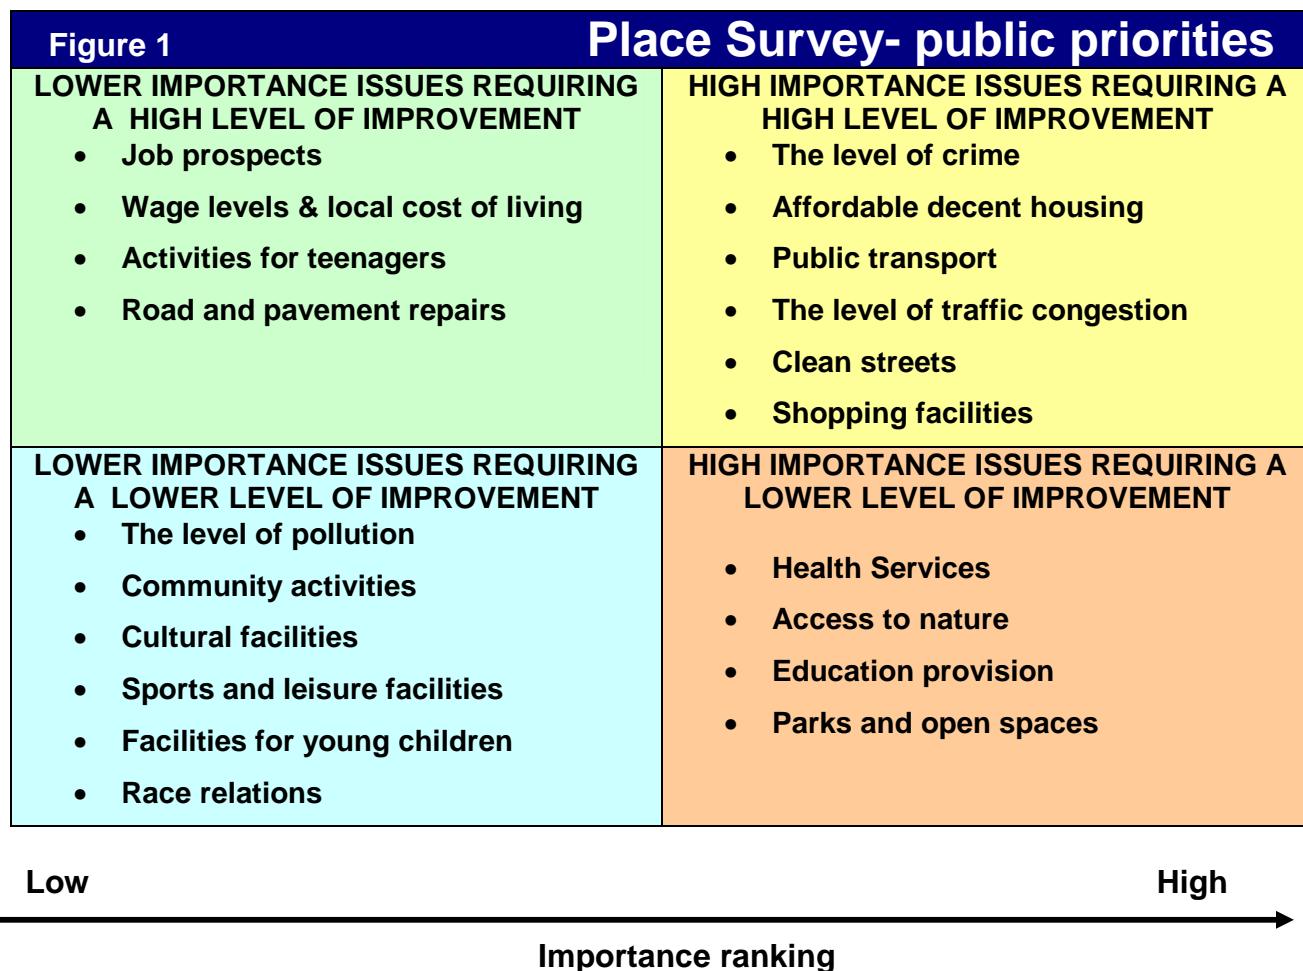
Figure 1

Place Survey- public priorities

| LOWER IMPORTANCE ISSUES REQUIRING A HIGH LEVEL OF IMPROVEMENT | HIGH IMPORTANCE ISSUES REQUIRING A HIGH LEVEL OF IMPROVEMENT |
|---|---|
| • Job prospects<br>• Wage levels & local cost of living<br>• Activities for teenagers<br>• Road and pavement repairs | • The level of crime<br>• Affordable decent housing<br>• Public transport<br>• The level of traffic congestion<br>• Clean streets<br>• Shopping facilities |
| **LOWER IMPORTANCE ISSUES REQUIRING A LOWER LEVEL OF IMPROVEMENT** | **HIGH IMPORTANCE ISSUES REQUIRING A LOWER LEVEL OF IMPROVEMENT** |
| • The level of pollution<br>• Community activities<br>• Cultural facilities<br>• Sports and leisure facilities<br>• Facilities for young children<br>• Race relations | • Health Services<br>• Access to nature<br>• Education provision<br>• Parks and open spaces |

Low

High

Importance ranking